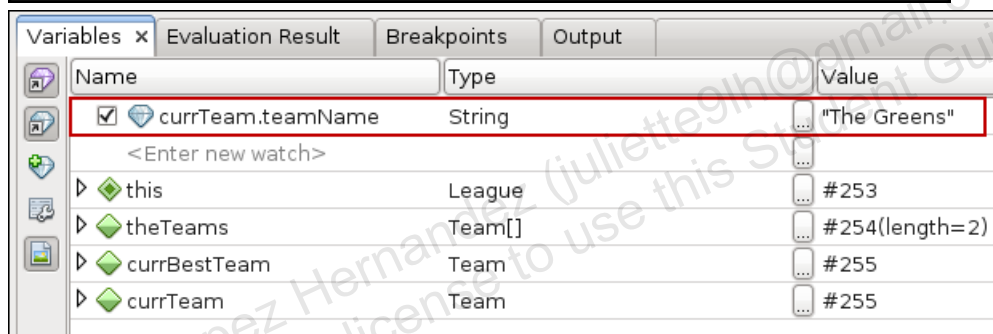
Variables × | Evaluation Result | Breakpoints | Output

| Name | Type | Value |
|---|---|---|
| ☑ currTeam.teamName | String | "The Greens" |
| <Enter new watch> | | |
| this | League | #253 |
| theTeams | Team[] | #254(length=2) |
| currBestTeam | Team | #255 |
| currTeam | Team | #255 |

nez Hernandez (juliette9lh@gmail.com) license to use this Student Gui